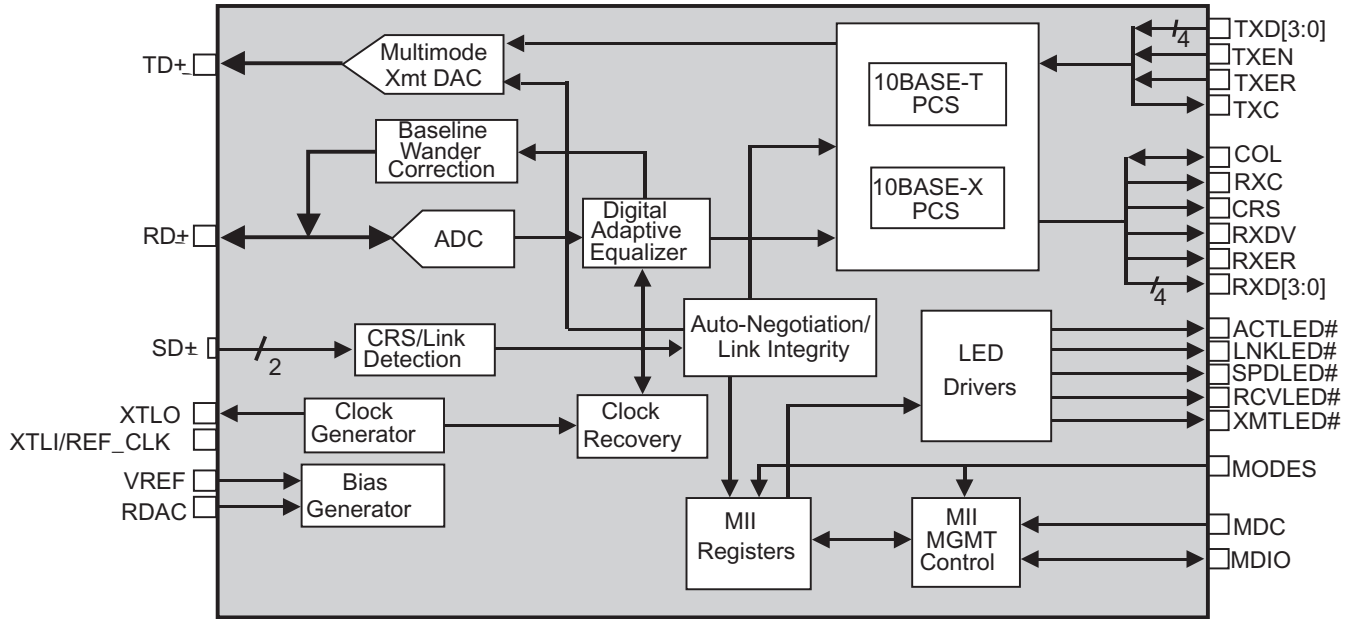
TD±

Multimode Xmt DAC

Baseline Wander Correction

RD±

ADC

Digital Adaptive Equalizer

10BASE-T PCS

10BASE-X PCS

TXD[3:0]

4

TXEN

TXER

TXC

COL

RXC

CRS

RXDV

RXER

RXD[3:0]

4

SD±

2

CRS/Link Detection

Auto-Negotiation/ Link Integrity

LED Drivers

ACTLED#

LNKLED#

SPDLED#

RCVLED#

XMTLED#

XTLO

XTLI/REF_CLK

Clock Generator

Clock Recovery

VREF

RDAC

Bias Generator

MII Registers

MII MGMT Control

MODES

MDC

MDIO